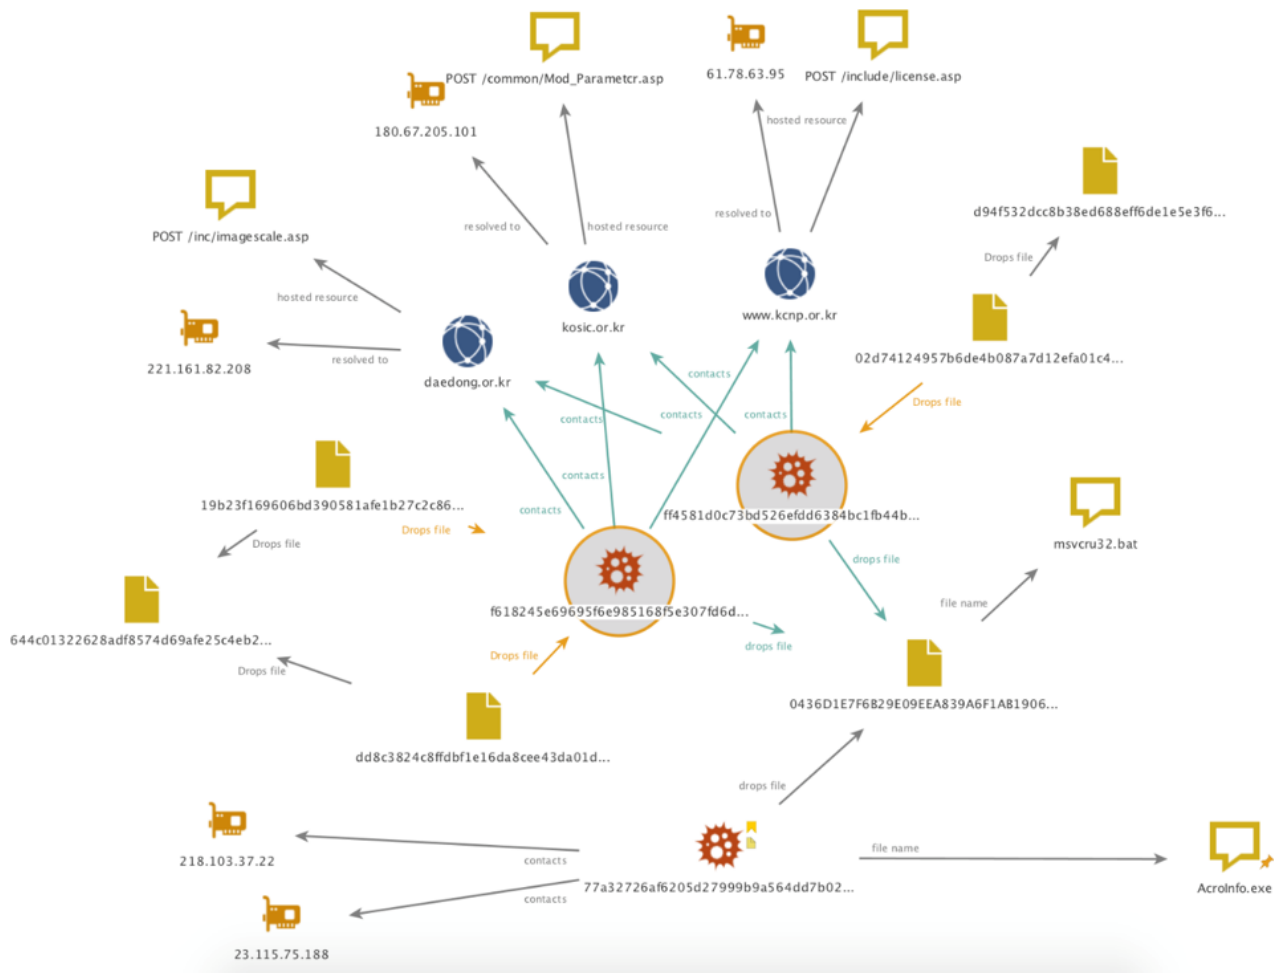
POST /common/Mod_Parametcr.asp

180.67.205.101

61.78.63.95

POST /include/license.asp

hosted resource

resolved to

hosted resource

resolved to

d94f532dcc8b38ed688eff6de1e5e3f6...

Drops file

POST /inc/imagescale.asp

kosic.or.kr

www.kcnp.or.kr

hosted resource

221.161.82.208

resolved to

daedong.or.kr

02d74124957b6de4b087a7d12efa01c4...

contacts

Drops file

contacts

contacts

contacts

contacts

19b23f169606bd390581afe1b27c2c86...

contacts

ff4581d0c73bd526efdd6384bc1fb44b...

Drops file

Drops file

msvcru32.bat

drops file

644c01322628adf8574d69afe25c4eb2...

f618245e69695f6e985168f5e307fd6d...

file name

Drops file

Drops file

drops file

0436D1E7F6B29E09EEA839A6F1AB1906...

dd8c3824c8ffdbf1e16da8cee43da01d...

drops file

218.103.37.22

contacts

file name

77a32726af6205d27999b9a564dd7b02...

AcroInfo.exe

contacts

23.115.75.188